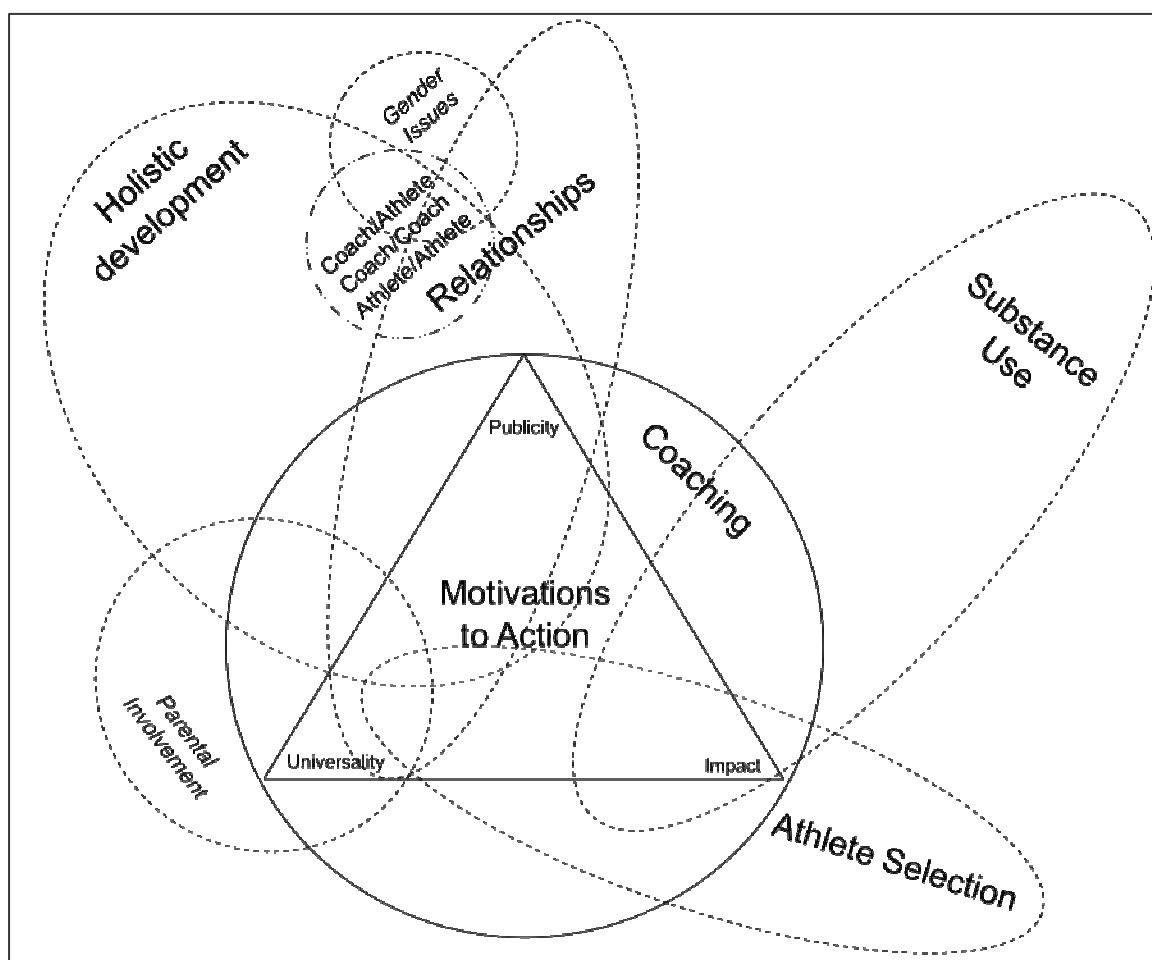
Gender Issues

Holistic development

Coach/Athlete
Coach/Coach
Athlete/Athlete

Relationships

Substance Use

Publicity

Coaching

Motivations to Action

Parental Involvement

Universality

Impact

Athlete Selection